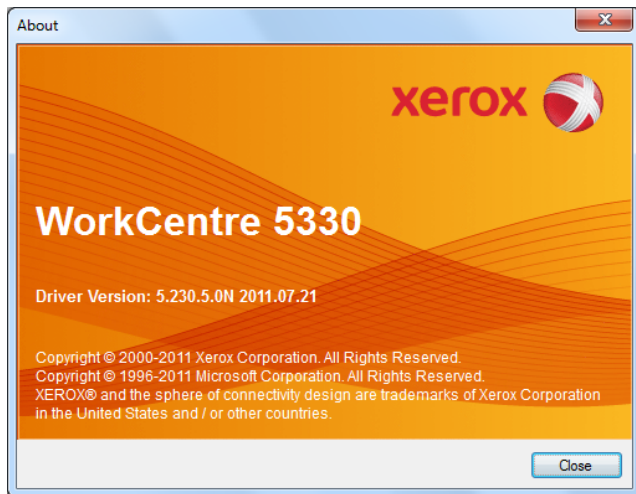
About

xerox

WorkCentre 5330

Driver Version: 5.230.5.0N 2011.07.21

Copyright © 2000-2011 Xerox Corporation. All Rights Reserved.
Copyright © 1996-2011 Microsoft Corporation. All Rights Reserved.
XEROX® and the sphere of connectivity design are trademarks of Xerox Corporation in the United States and / or other countries.

Close